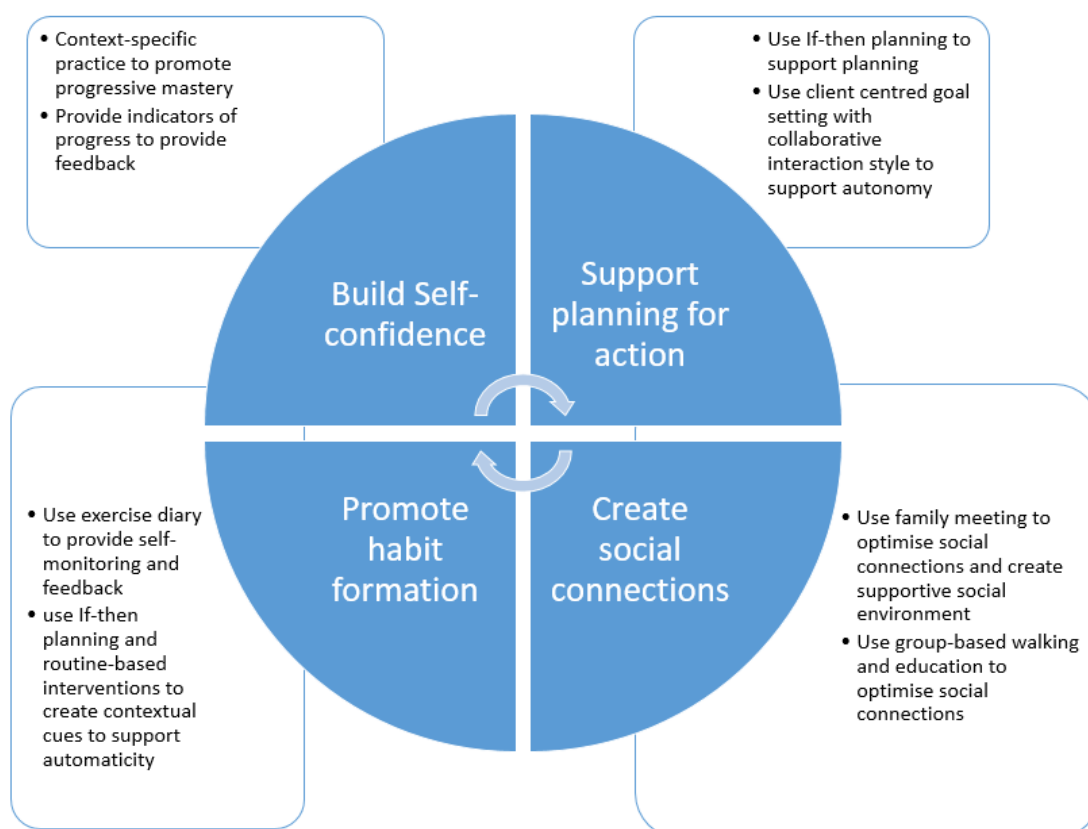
- Context-specific practice to promote progressive mastery
- Provide indicators of progress to provide feedback

- Use If-then planning to support planning
- Use client centred goal setting with collaborative interaction style to support autonomy

Build Self-confidence

Support planning for action

Promote habit formation

Create social connections

- Use exercise diary to provide self-monitoring and feedback
- use If-then planning and routine-based interventions to create contextual cues to support automaticity

- Use family meeting to optimise social connections and create supportive social environment
- Use group-based walking and education to optimise social connections